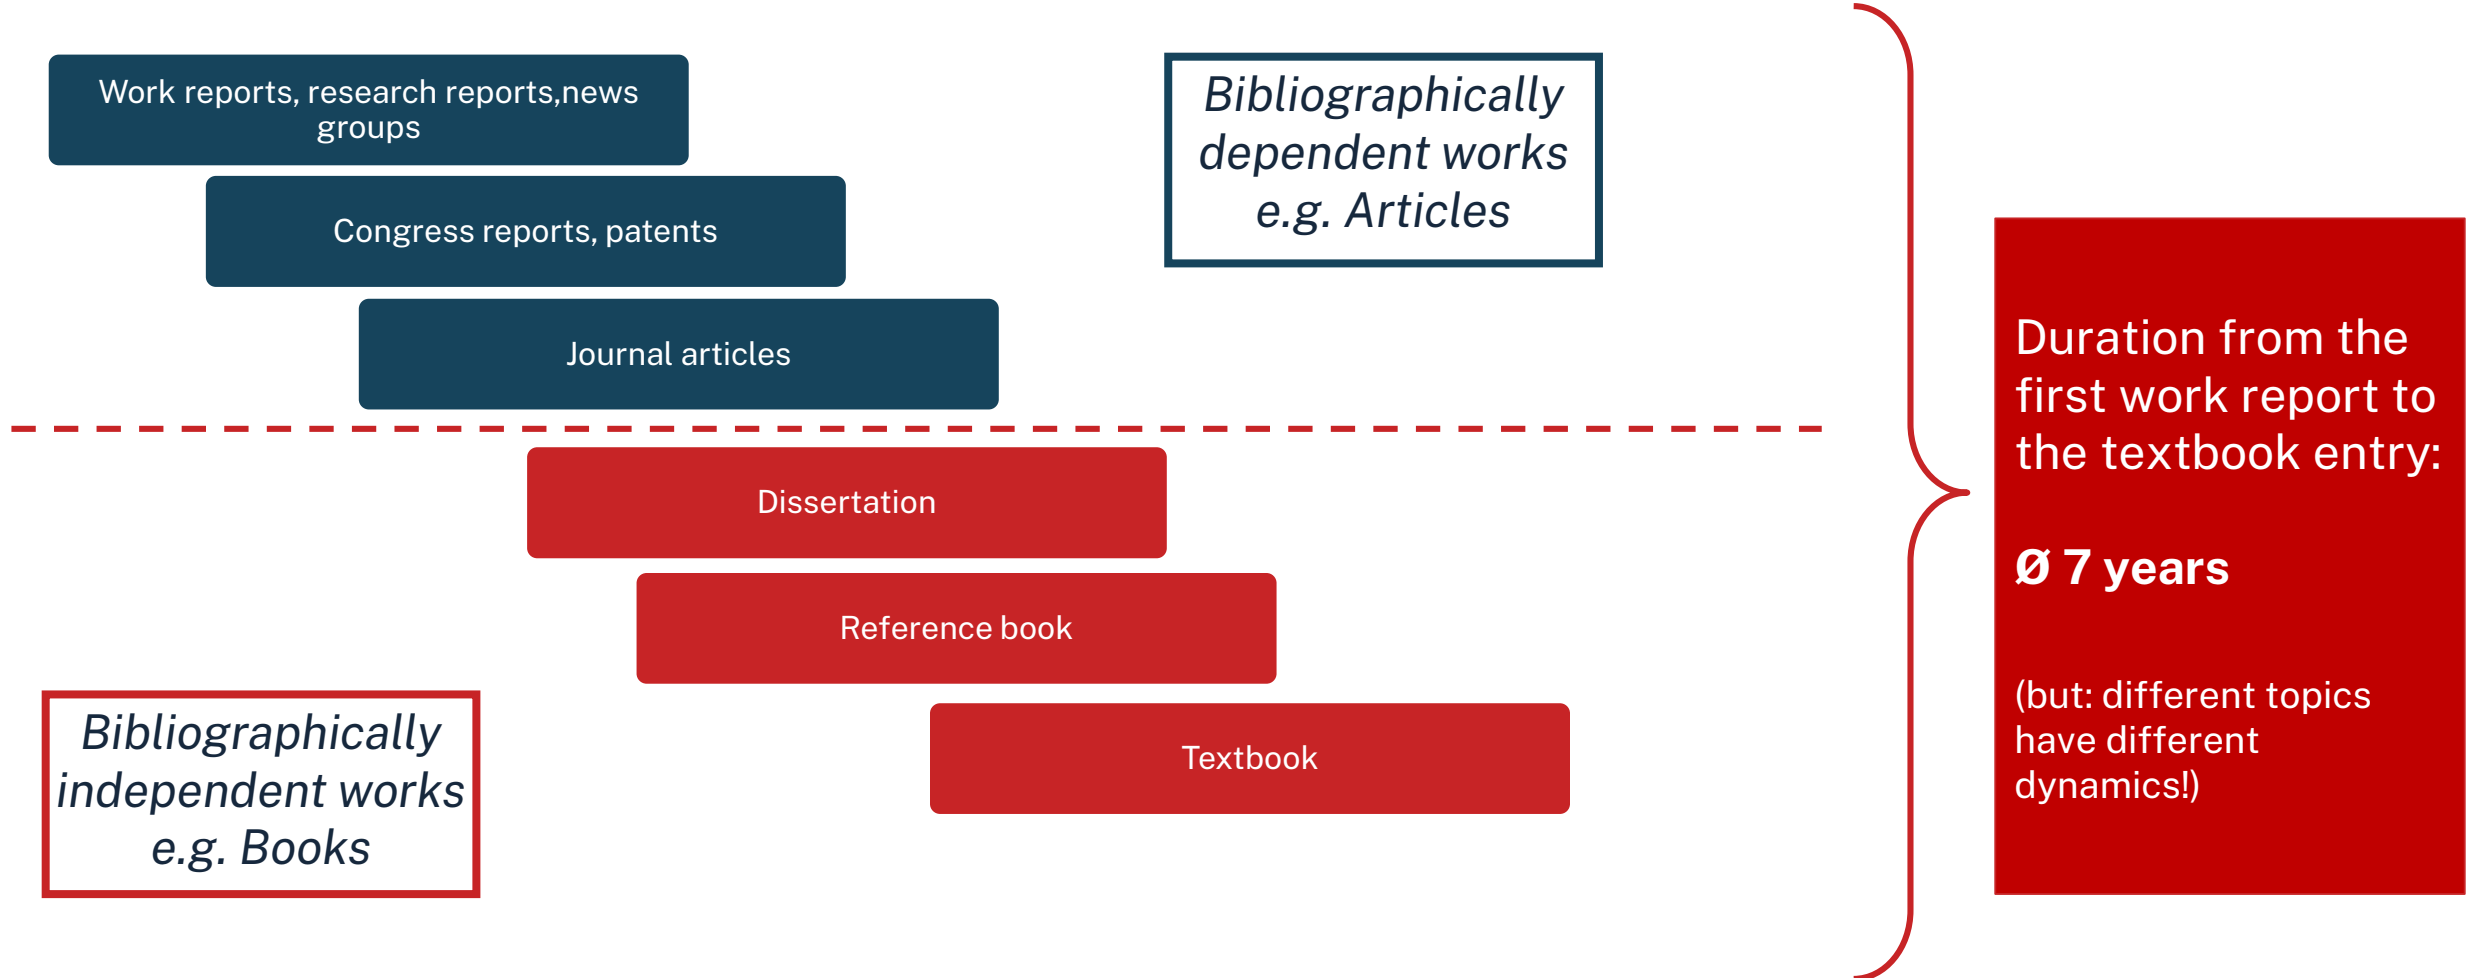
Work reports, research reports,news groups

Congress reports, patents

Journal articles

Bibliographically dependent works e.g. Articles

Dissertation

Reference book

Textbook

Bibliographically independent works e.g. Books

Duration from the first work report to the textbook entry:

Ø 7 years

(but: different topics have different dynamics!)